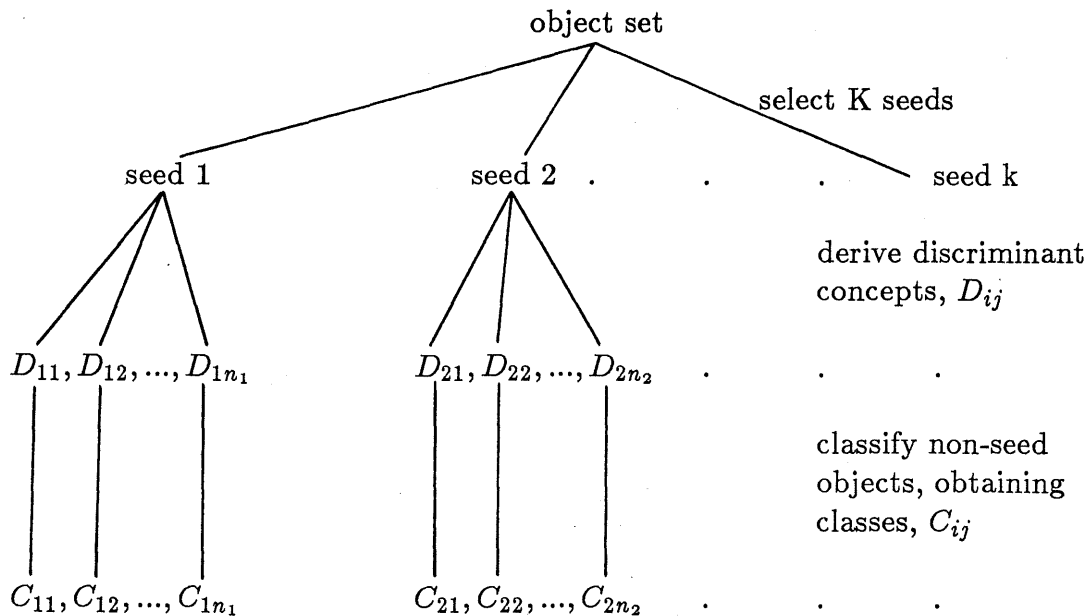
object set

select K seeds

seed 1

seed 2 . . . seed k

derive discriminant concepts, $D_{ij}$

$D_{11}, D_{12}, ..., D_{1n_1}$

$D_{21}, D_{22}, ..., D_{2n_2}$ . . .

classify non-seed objects, obtaining classes, $C_{ij}$

$C_{11}, C_{12}, ..., C_{1n_1}$

$C_{21}, C_{22}, ..., C_{2n_2}$ . . .